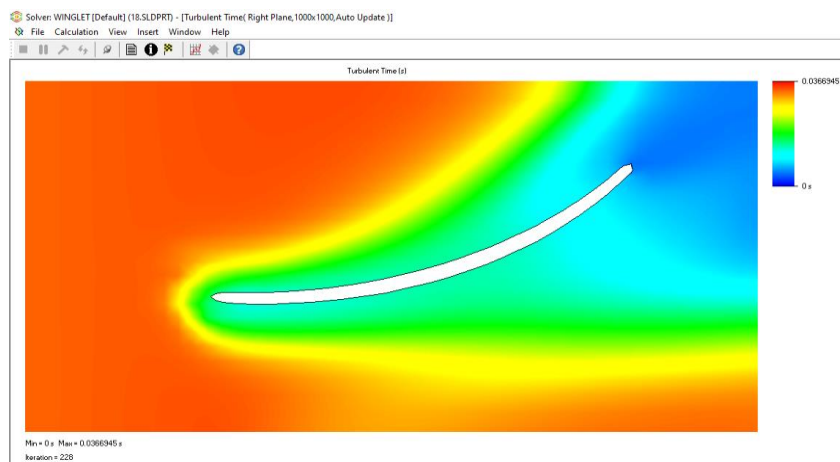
Solver: WINGLET [Default] (18.SLDPRT) - [Turbulent Time( Right Plane,1000x1000,Auto Update )]
File Calculation View Insert Window Help

Turbulent Time (s)

0.0366945

0 s

Min = 0 s Max = 0.0366945 s
Iteration = 228